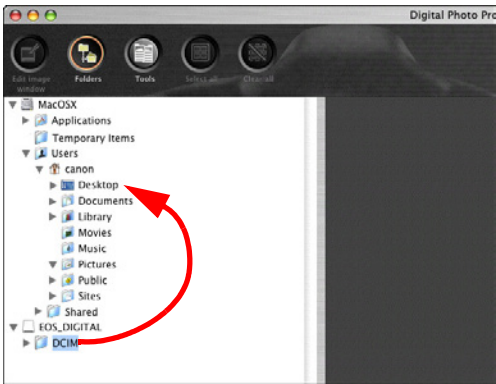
Digital Photo Pro

Edit image window
Folders
Tools
Select all
Clear all

MacOSX
Applications
Temporary Items
Users
canon
Desktop
Documents
Library
Movies
Music
Pictures
Public
Sites
Shared
EOS_DIGITAL
DCIM